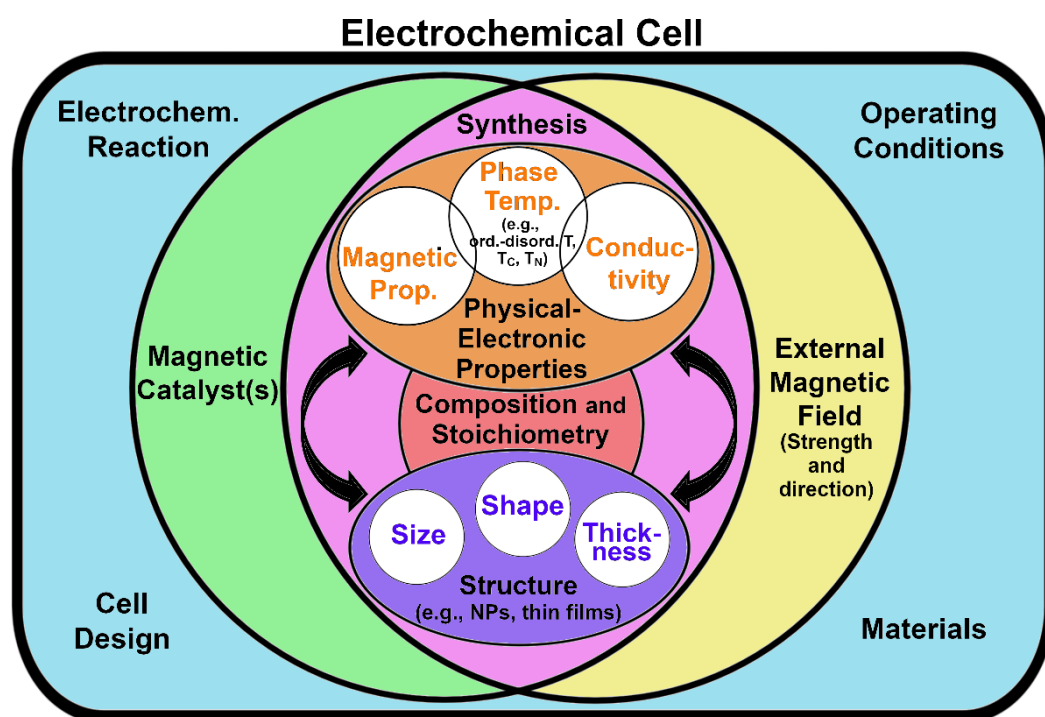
Electrochemical Cell

Electrochem. Reaction

Operating Conditions

Synthesis

Phase Temp.
(e.g., ord.-disord. T, $T_C$, $T_N$)

Magnetic Prop.

Conductivity

Physical-Electronic Properties

Magnetic Catalyst(s)

External Magnetic Field
(Strength and direction)

Composition and Stoichiometry

Size

Shape

Thickness

Structure
(e.g., NPs, thin films)

Cell Design

Materials